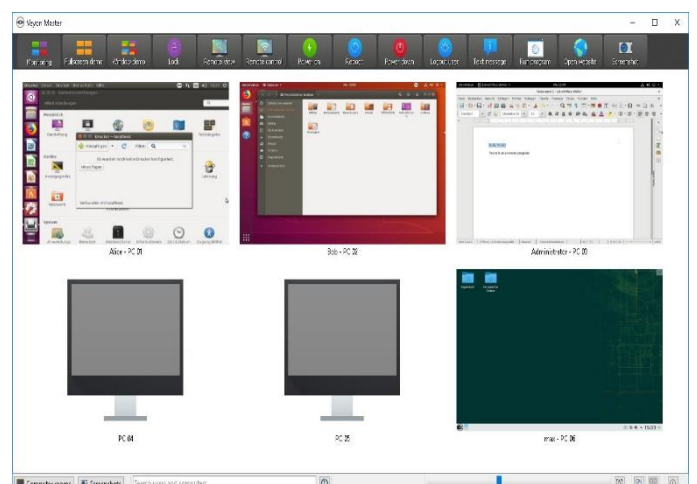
Veyon Master

Monitoring
Fullscreen demo
Window demo
Lock
Remote view
Remote control
Power on
Reboot
Power down
Logout user
Text message
Run program
Open website
Screenshot

Alice - PC 01
Bob - PC 02
Administrator - PC 03
PC 04
PC 05
max - PC 06

Computer rooms
Screenshots
Search users and computers